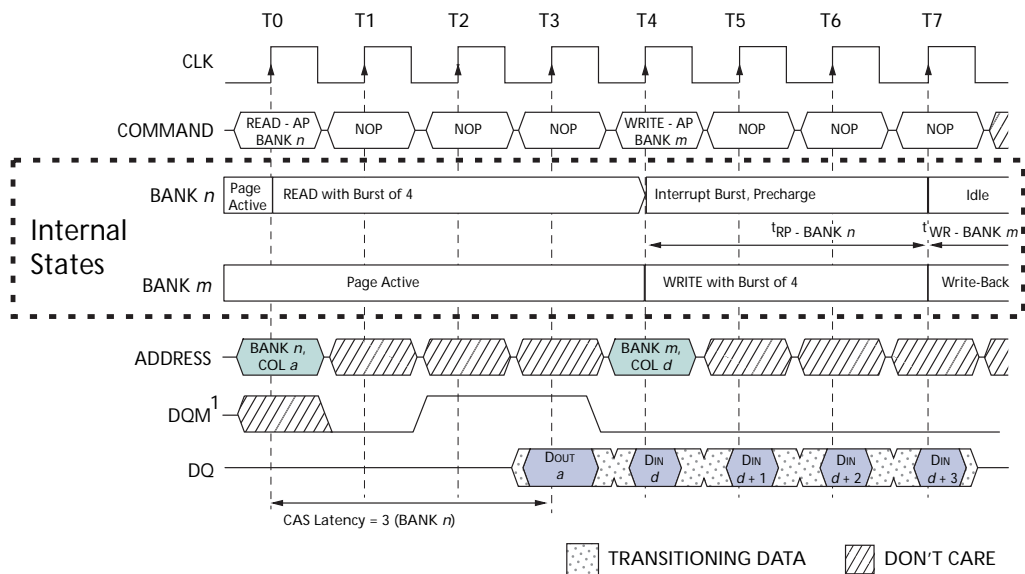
T0 T1 T2 T3 T4 T5 T6 T7

CLK

COMMAND READ - AP BANK $n$ NOP NOP NOP WRITE - AP BANK $m$ NOP NOP NOP

BANK $n$ Page Active READ with Burst of 4 Interrupt Burst, Precharge Idle

$t_{RP}$ - BANK $n$ $t_{WR}$ - BANK $m$

Internal States

BANK $m$ Page Active WRITE with Burst of 4 Write-Back

ADDRESS BANK $n$, COL $a$ BANK $m$, COL $d$

DQM$^1$

DQ DOUT $a$ DIN $d$ DIN $d+1$ DIN $d+2$ DIN $d+3$

CAS Latency = 3 (BANK $n$)

TRANSITIONING DATA DON'T CARE